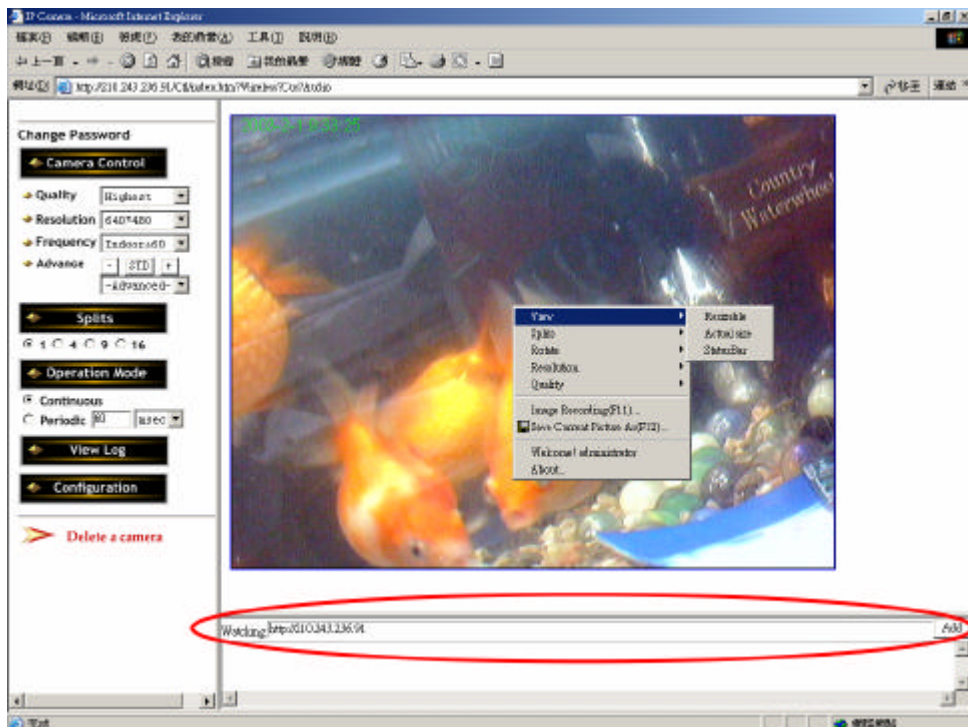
IP Camera - Microsoft Internet Explorer

檔案(F) 編輯(E) 檢視(V) 我的最愛(A) 工具(T) 說明(H)

上一頁 搜尋 我的最愛 媒體

網址(D) http://210.243.236.91/CGI/index.htm?Wireless?Con?Audio

移至 連結

Change Password

Camera Control

Quality Highest

Resolution 640*480

Frequency Indoor60

Advance - STD +

-Advanced-

Splits

1 4 9 16

Operation Mode

Continuous

Periodic 60 msec

View Log

Configuration

Delete a camera

2002-3-1 8:53:25

Country Waterwheel

View

Splits

Rotate

Resolution

Quality

Image Recording(F11)...

Save Current Picture As(F12)...

Welcome! administrator

About...

Resizable

Actual size

StatusBar

Watching http://210.243.236.91

Add

完成